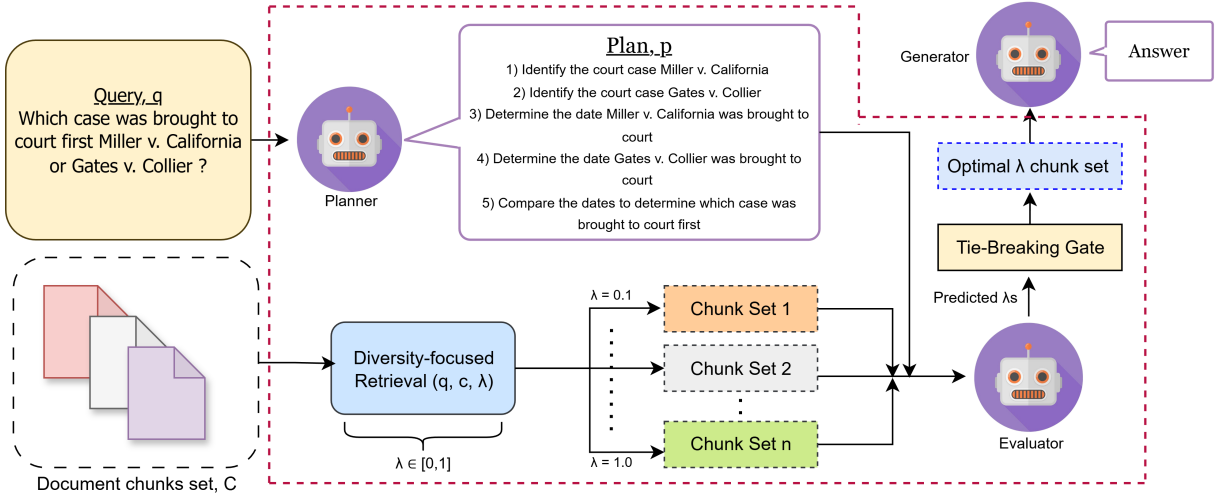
Query, q
Which case was brought to court first Miller v. California or Gates v. Collier ?

Planner

Plan, p
1) Identify the court case Miller v. California
2) Identify the court case Gates v. Collier
3) Determine the date Miller v. California was brought to court
4) Determine the date Gates v. Collier was brought to court
5) Compare the dates to determine which case was brought to court first

Generator

Answer

Optimal λ chunk set

Tie-Breaking Gate

Predicted λs

Document chunks set, C

Diversity-focused Retrieval (q, c, λ)

λ ∈ [0,1]

λ = 0.1

Chunk Set 1

Chunk Set 2

Chunk Set n

λ = 1.0

Evaluator